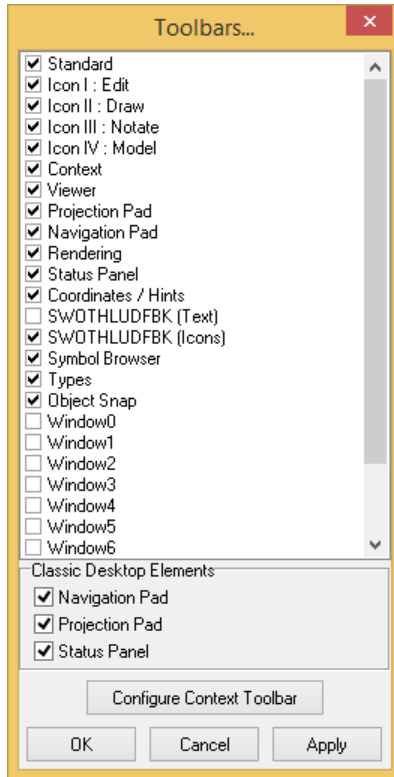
Toolbars...

Standard
Icon I : Edit
Icon II : Draw
Icon III : Notate
Icon IV : Model
Context
Viewer
Projection Pad
Navigation Pad
Rendering
Status Panel
Coordinates / Hints
SWOTHLUDFBK (Text)
SWOTHLUDFBK (Icons)
Symbol Browser
Types
Object Snap
Window0
Window1
Window2
Window3
Window4
Window5
Window6

Classic Desktop Elements
Navigation Pad
Projection Pad
Status Panel

Configure Context Toolbar

OK
Cancel
Apply